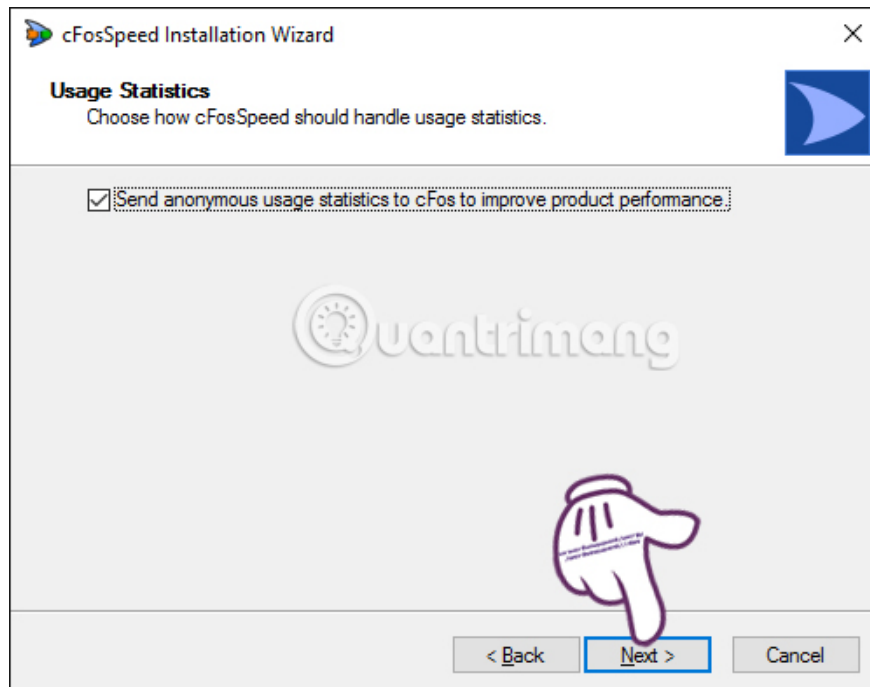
cFosSpeed Installation Wizard

Usage Statistics
Choose how cFosSpeed should handle usage statistics.

Send anonymous usage statistics to cFos to improve product performance.

Quantrimang

< Back
Next >
Cancel